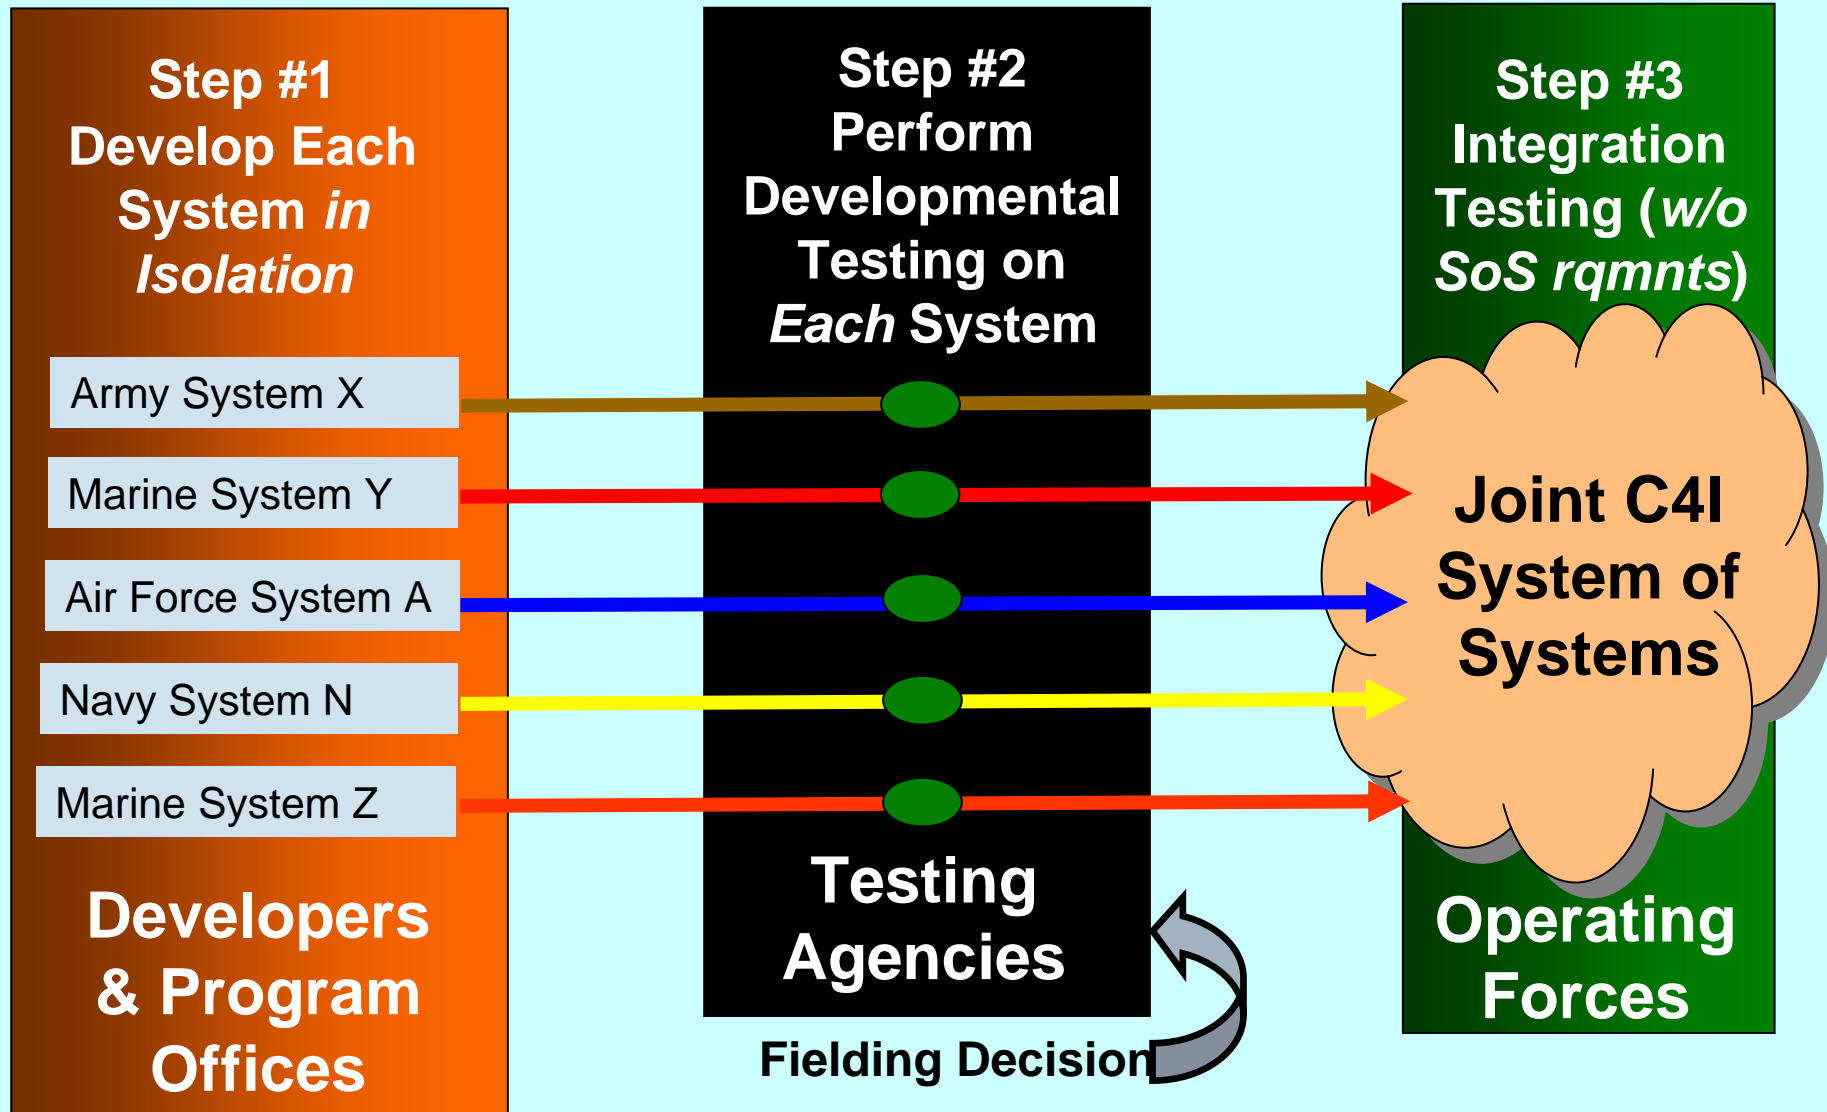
Step #1
Develop Each System *in Isolation*

Army System X

Marine System Y

Air Force System A

Navy System N

Marine System Z

Developers & Program Offices

Step #2
Perform Developmental Testing on *Each* System

Testing Agencies

Fielding Decision

Step #3
Integration Testing (*w/o SoS rqmnts*)

Joint C4I System of Systems

Operating Forces